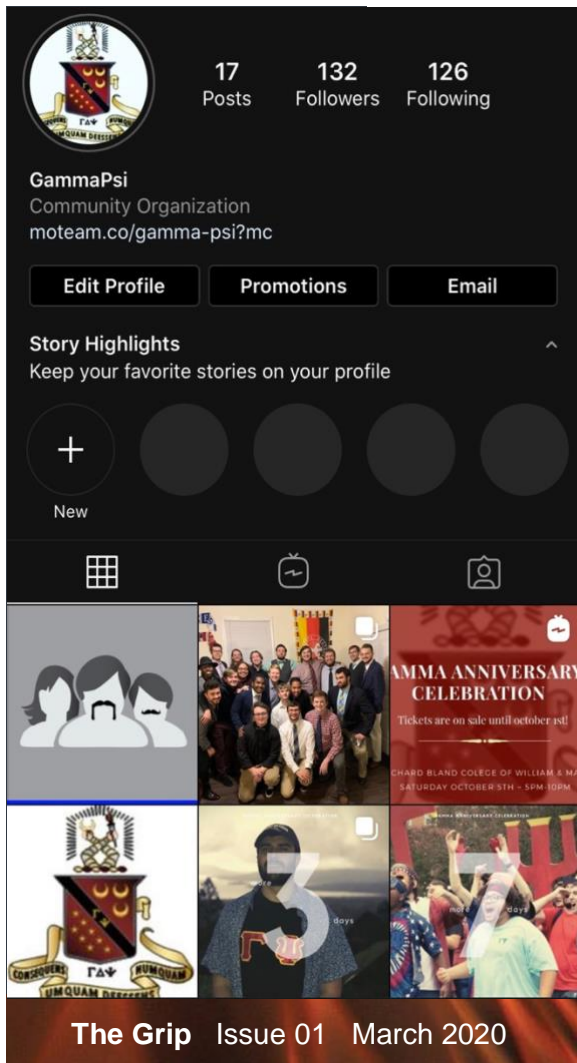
17
Posts

132
Followers

126
Following

GammaPsi
Community Organization
moteam.co/gamma-psi?mc

Edit Profile
Promotions
Email

Story Highlights
Keep your favorite stories on your profile

New

AMMA ANNIVERSARY
CELEBRATION
Tickets are on sale until october 1st!
CHARD BLAND COLLEGE OF WILLIAM & MA
SATURDAY OCTOBER 5TH • 5PM-10PM

3
days

7
days

CONSEQUENS ΓΔΨ NUNQUAM
NUMQUAM DESSERENS

The Grip Issue 01 March 2020